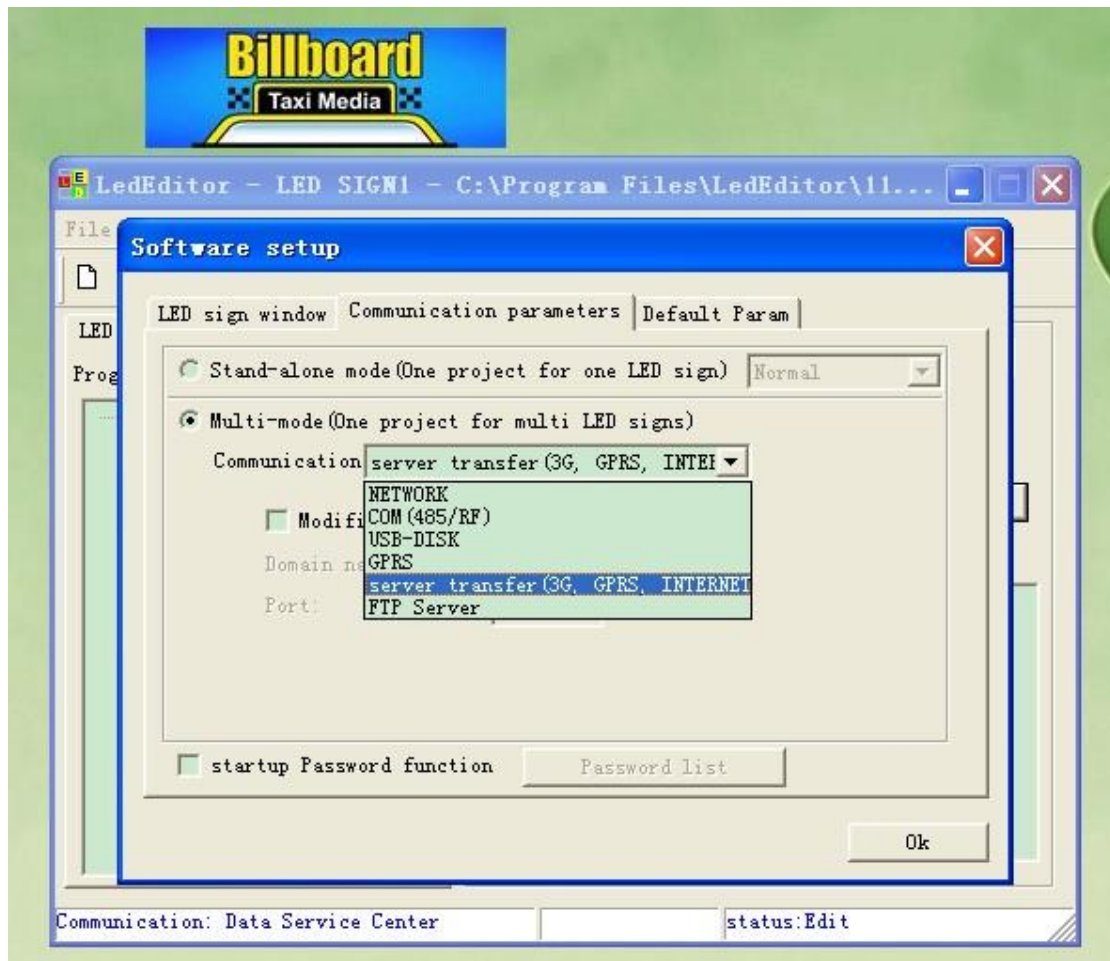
Billboard
Taxi Media

LedEditor - LED SIGN1 - C:\Program Files\LedEditor\11...

File

LED

Prog

Software setup

LED sign window | Communication parameters | Default Param

Stand-alone mode(One project for one LED sign) Normal

Multi-mode(One project for multi LED signs)

Communication server transfer(3G, GPRS, INTEI

NETWORK
COM(485/RF)
USB-DISK
GPRS
server transfer(3G, GPRS, INTERNET
FTP Server

Modifi

Domain na

Port:

startup Password function

Password list

Ok

Communication: Data Service Center

status:Edit